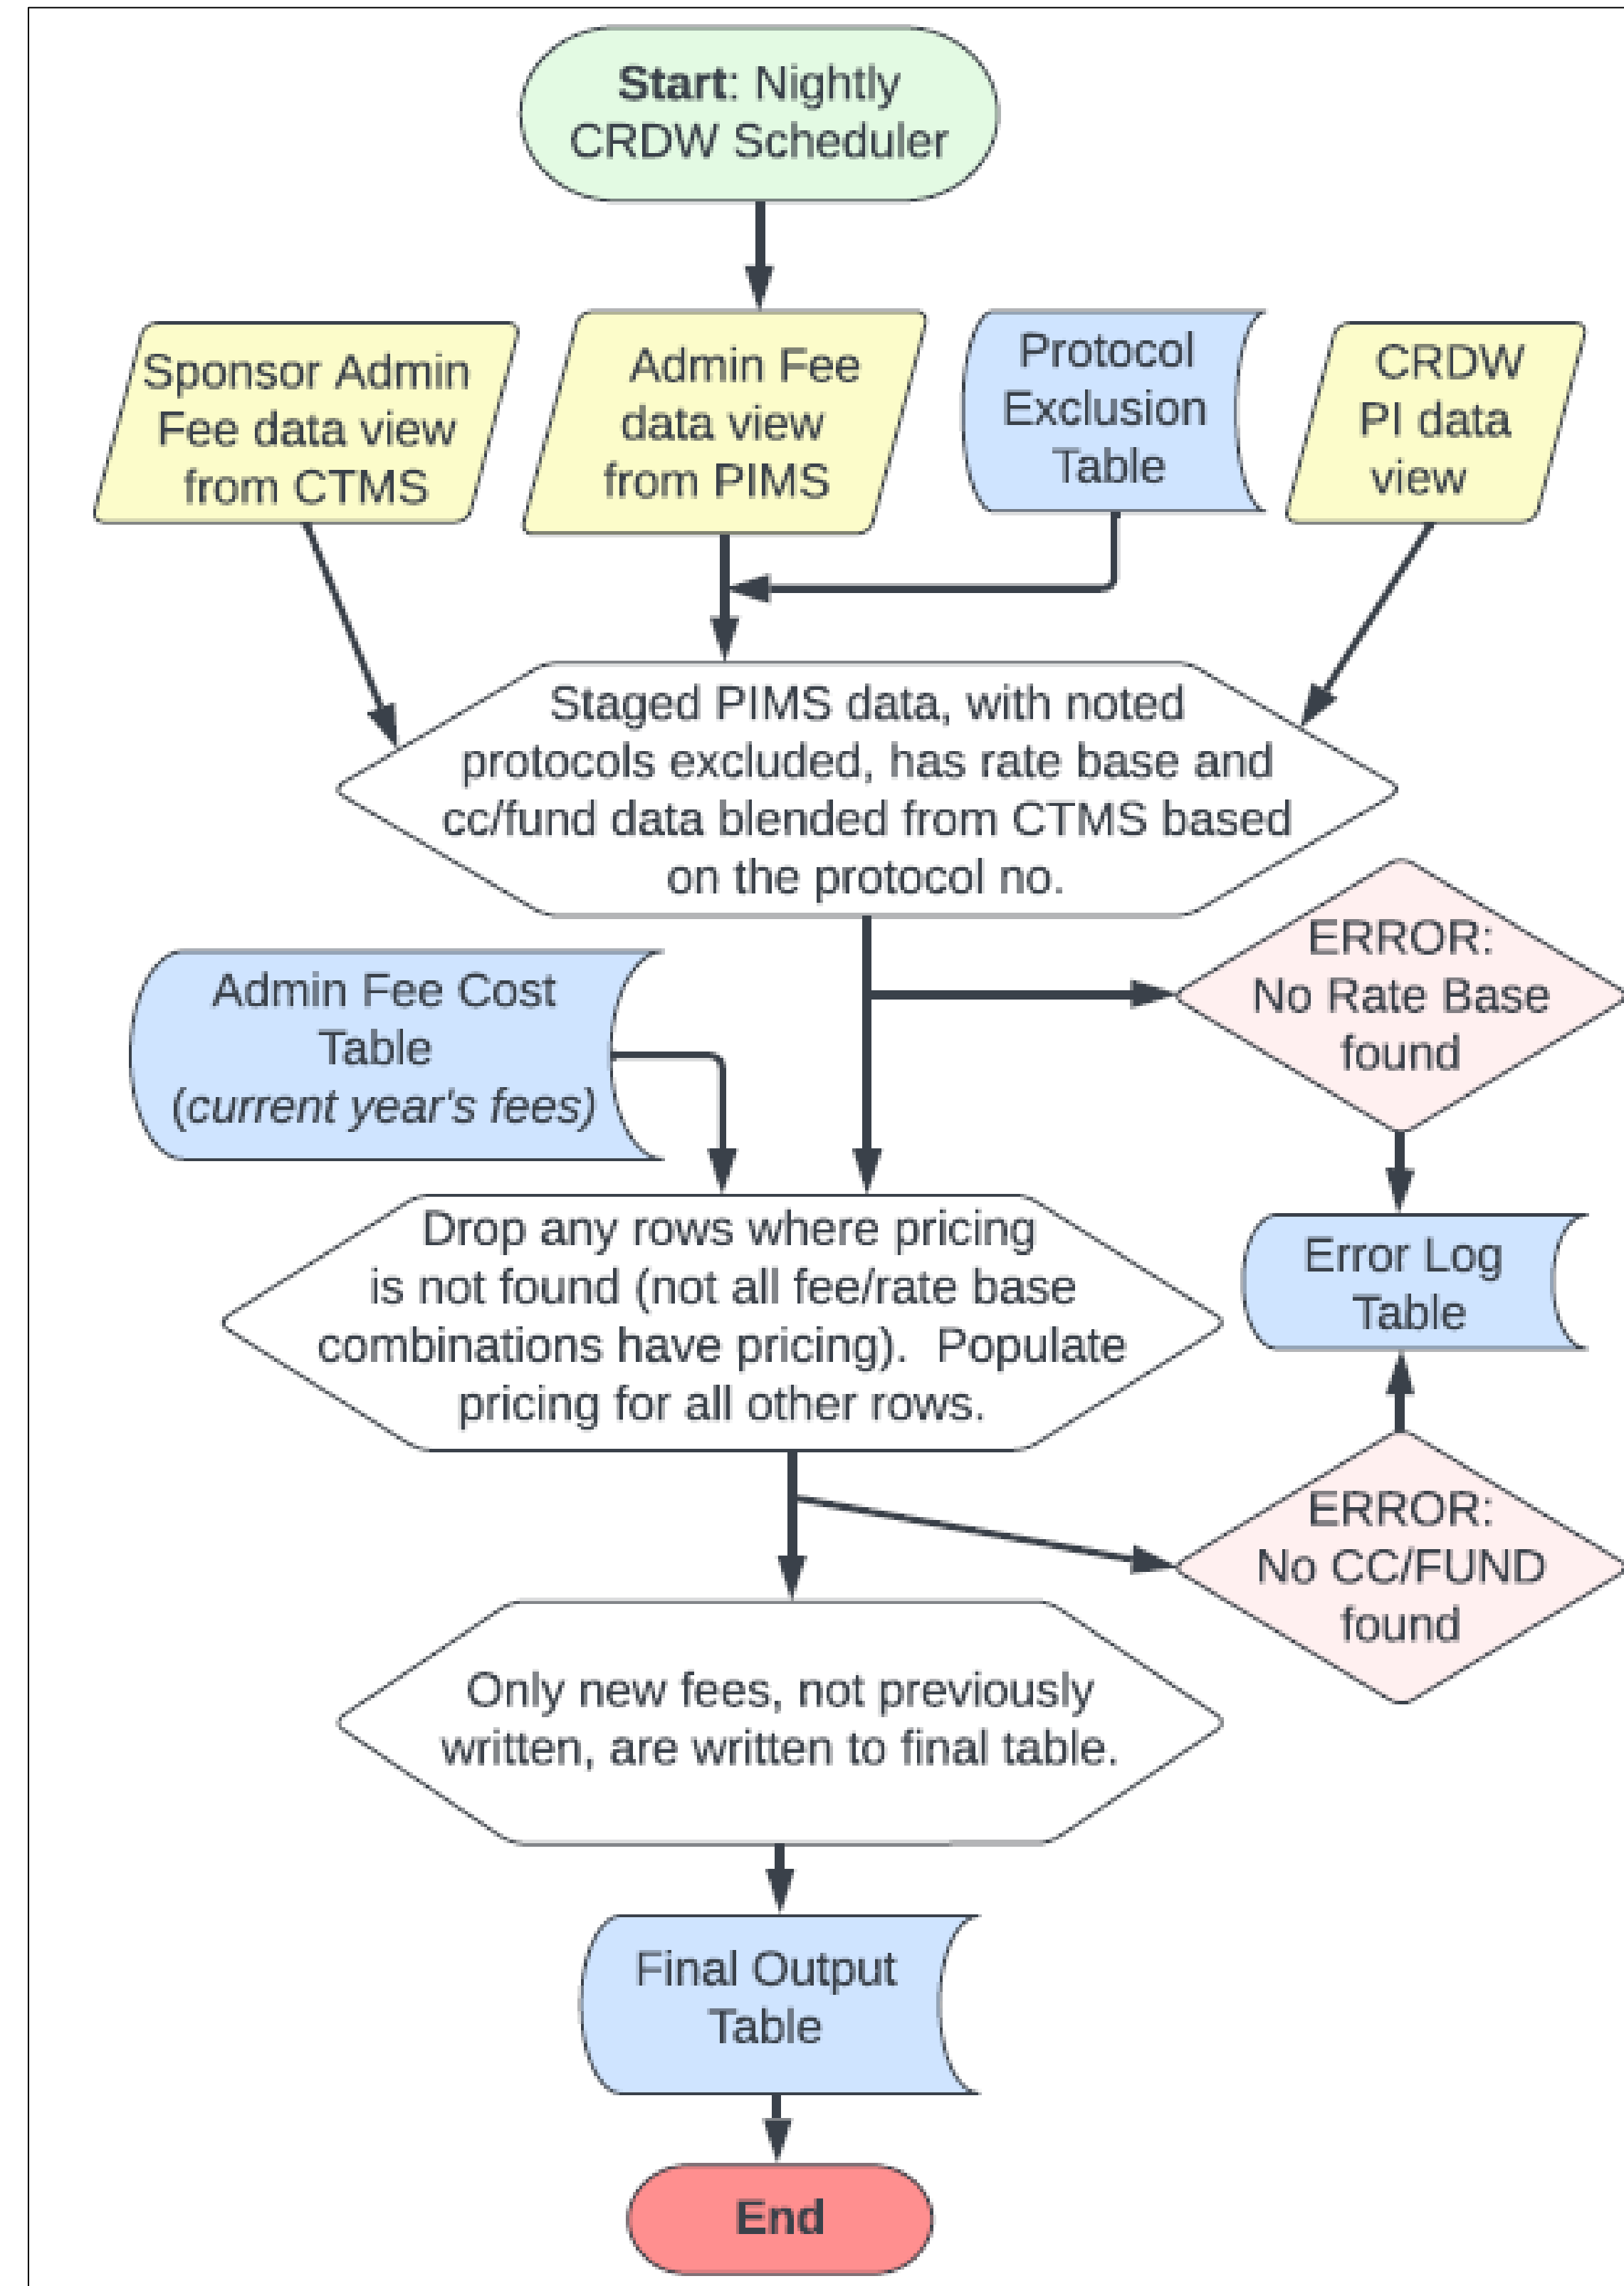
**Start**: Nightly CRDW Scheduler

Sponsor Admin Fee data view from CTMS

Admin Fee data view from PIMS

Protocol Exclusion Table

CRDW PI data view

Staged PIMS data, with noted protocols excluded, has rate base and cc/fund data blended from CTMS based on the protocol no.

Admin Fee Cost Table (*current year's fees*)

ERROR: No Rate Base found

Drop any rows where pricing is not found (not all fee/rate base combinations have pricing). Populate pricing for all other rows.

Error Log Table

ERROR: No CC/FUND found

Only new fees, not previously written, are written to final table.

Final Output Table

**End**